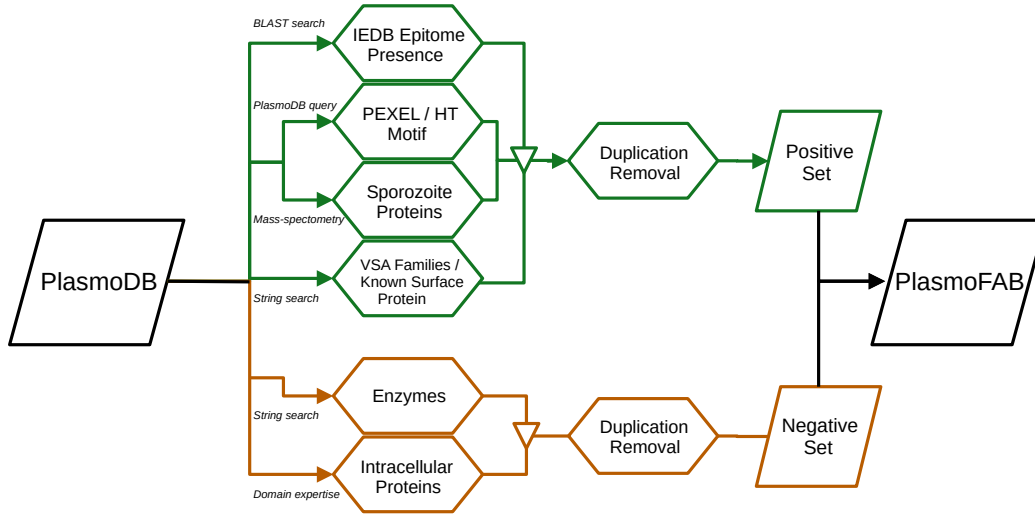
PlasmoDB

BLAST search
IEDB Epitome Presence

PlasmoDB query
PEXEL / HT Motif

Sporozoite Proteins
Mass-spectometry

VSA Families / Known Surface Protein
String search

Duplication Removal

Positive Set

PlasmoFAB

String search
Enzymes

Intracellular Proteins
Domain expertise

Duplication Removal

Negative Set